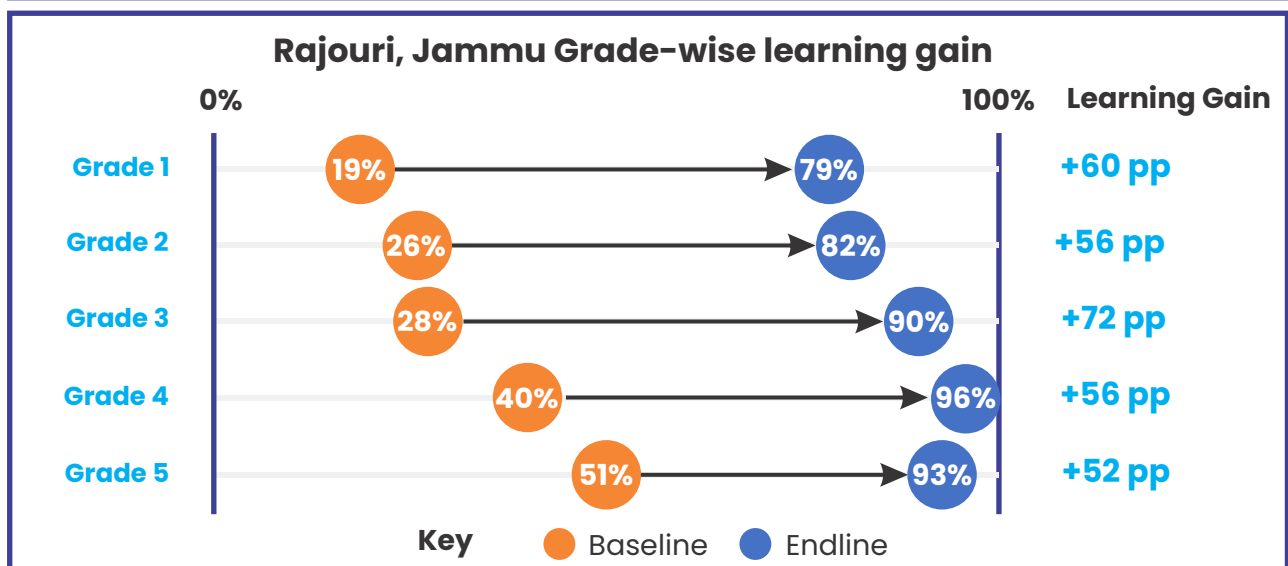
Rajouri, Jammu Grade-wise learning gain

0%

100%

Learning Gain

Grade 1 19% 79% +60 pp

Grade 2 26% 82% +56 pp

Grade 3 28% 90% +72 pp

Grade 4 40% 96% +56 pp

Grade 5 51% 93% +52 pp

Key Baseline Endline